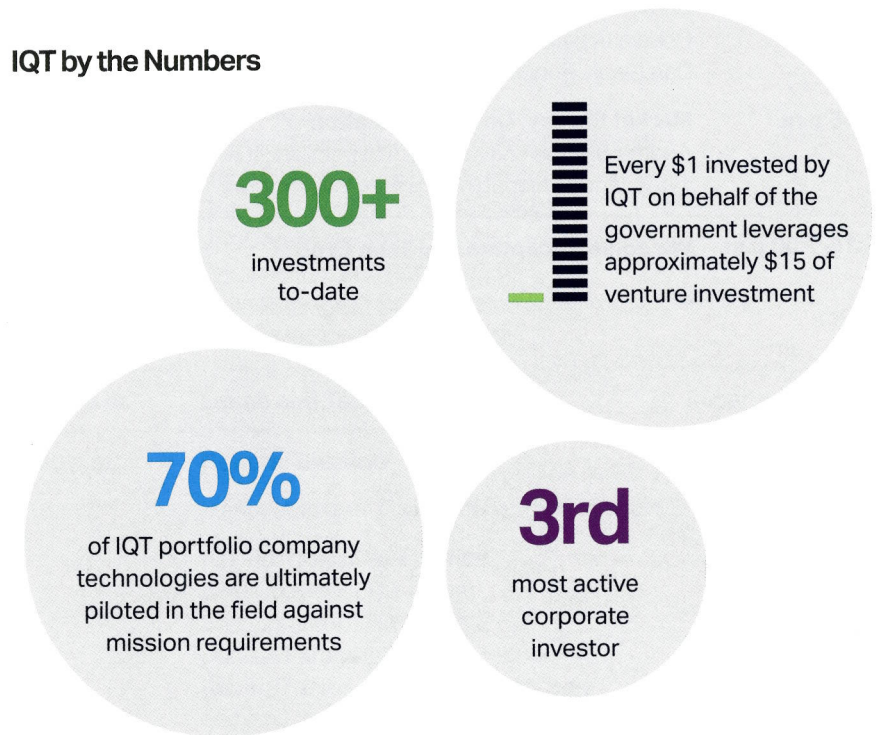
IQT by the Numbers

300+
investments to-date

Every $1 invested by IQT on behalf of the government leverages approximately $15 of venture investment

70%
of IQT portfolio company technologies are ultimately piloted in the field against mission requirements

3rd
most active corporate investor